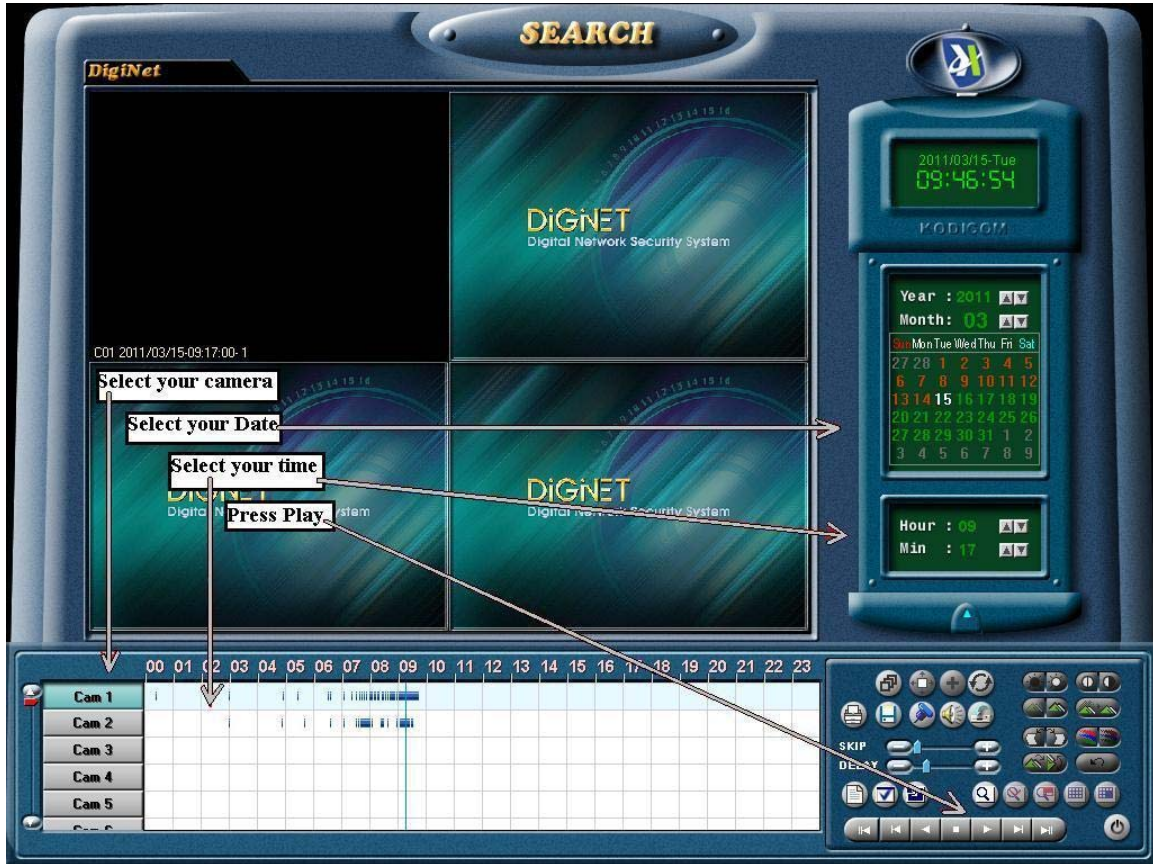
SEARCH

DigiNet

2011/03/15-Tue
09:46:54

KODICOM

DiGiNET
Digital Network Security System

C01 2011/03/15-09:17:00- 1

Select your camera

Select your Date

Select your time

DiGiNET
Digital N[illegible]ystem

Press Play

DiGiNET
Digital N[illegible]k Security System

Year : 2011
Month: 03

| Sun | Mon | Tue | Wed | Thu | Fri | Sat |
|---|---|---|---|---|---|---|
| 27 | 28 | 1 | 2 | 3 | 4 | 5 |
| 6 | 7 | 8 | 9 | 10 | 11 | 12 |
| 13 | 14 | 15 | 16 | 17 | 18 | 19 |
| 20 | 21 | 22 | 23 | 24 | 25 | 26 |
| 27 | 28 | 29 | 30 | 31 | 1 | 2 |
| 3 | 4 | 5 | 6 | 7 | 8 | 9 |

Hour : 09
Min : 17

00 01 02 03 04 05 06 07 08 09 10 11 12 13 14 15 16 17 18 19 20 21 22 23

Cam 1
Cam 2
Cam 3
Cam 4
Cam 5
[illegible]

SKIP
DELAY